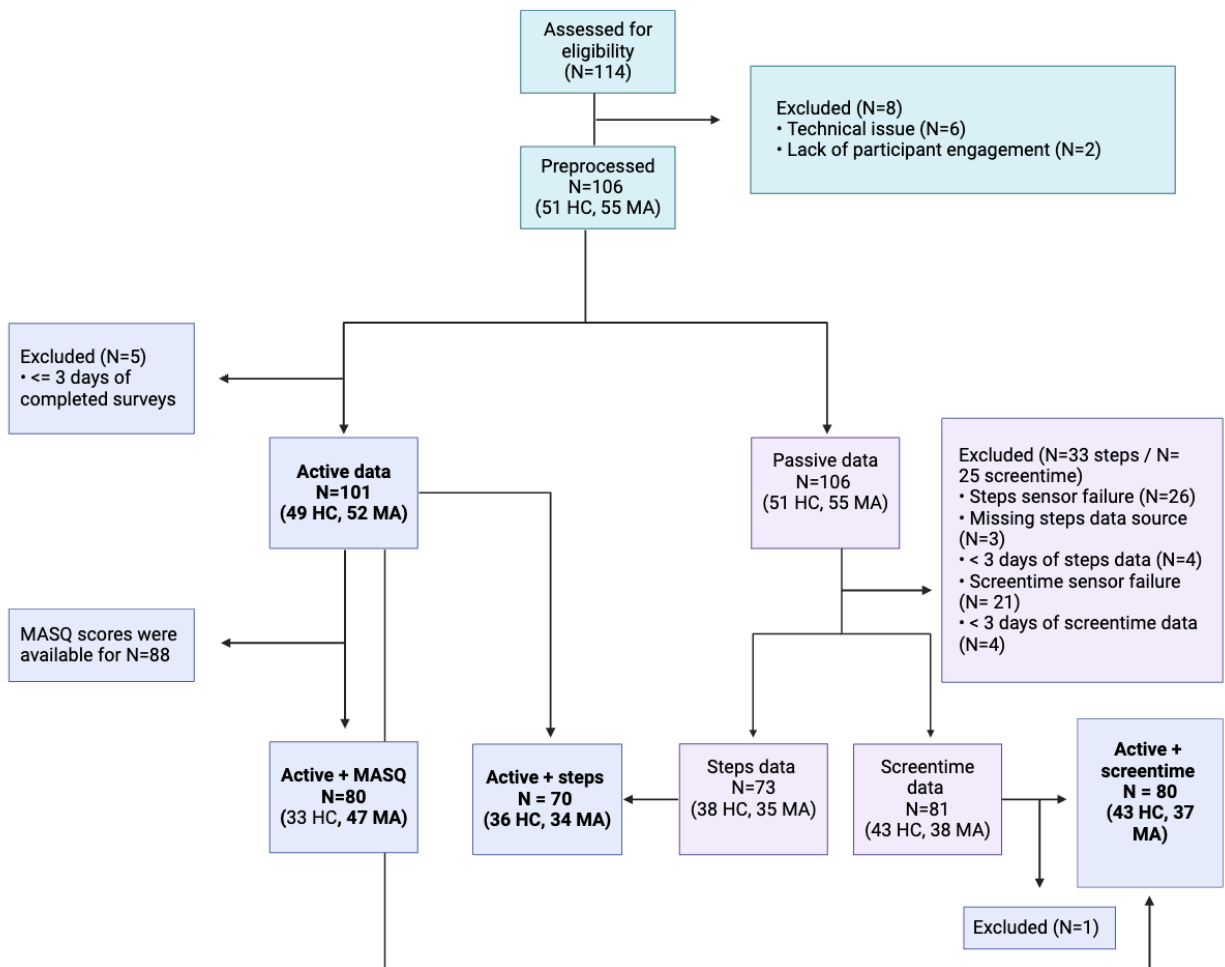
Assessed for eligibility (N=114)

Excluded (N=8)
• Technical issue (N=6)
• Lack of participant engagement (N=2)

Preprocessed N=106 (51 HC, 55 MA)

Excluded (N=5)
• <= 3 days of completed surveys

**Active data N=101 (49 HC, 52 MA)**

Passive data N=106 (51 HC, 55 MA)

Excluded (N=33 steps / N= 25 screentime)
• Steps sensor failure (N=26)
• Missing steps data source (N=3)
• < 3 days of steps data (N=4)
• Screentime sensor failure (N= 21)
• < 3 days of screentime data (N=4)

MASQ scores were available for N=88

**Active + MASQ N=80** (33 HC, **47 MA)**

**Active + steps N = 70 (36 HC, 34 MA)**

Steps data N=73 (38 HC, 35 MA)

Screentime data N=81 (43 HC, 38 MA)

**Active + screentime N = 80 (43 HC, 37 MA)**

Excluded (N=1)